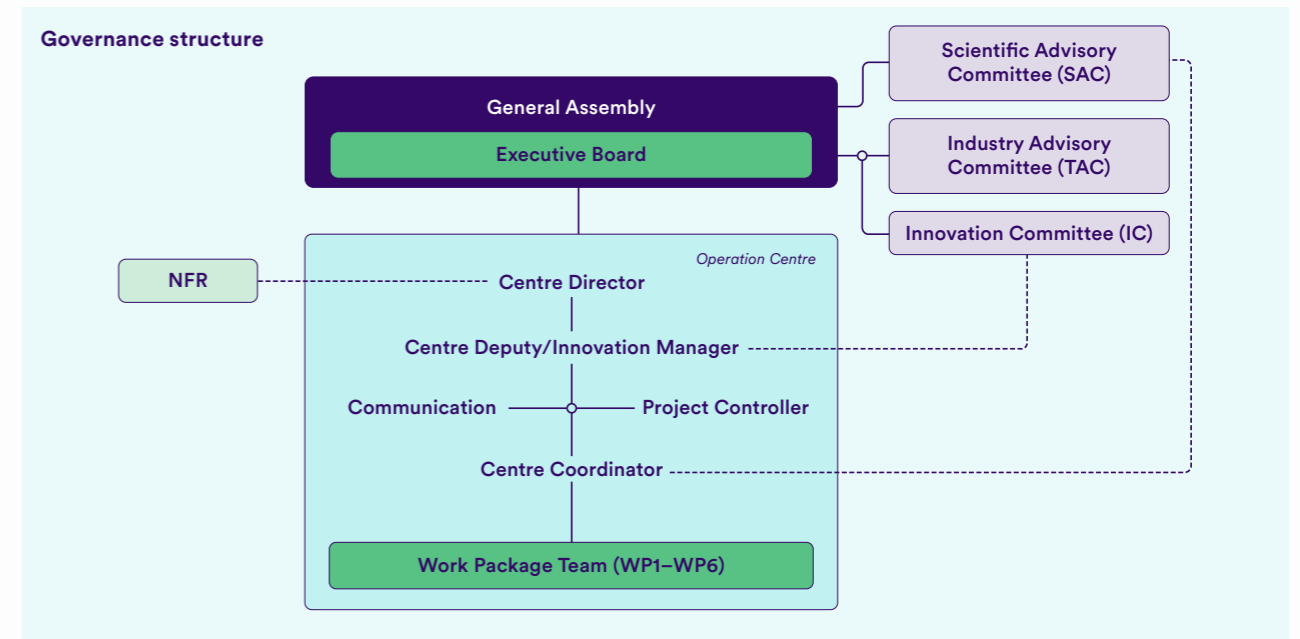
Governance structure

General Assembly

Executive Board

Scientific Advisory Committee (SAC)

Industry Advisory Committee (TAC)

Innovation Committee (IC)

Operation Centre

NFR

Centre Director

Centre Deputy/Innovation Manager

Communication

Project Controller

Centre Coordinator

Work Package Team (WP1–WP6)